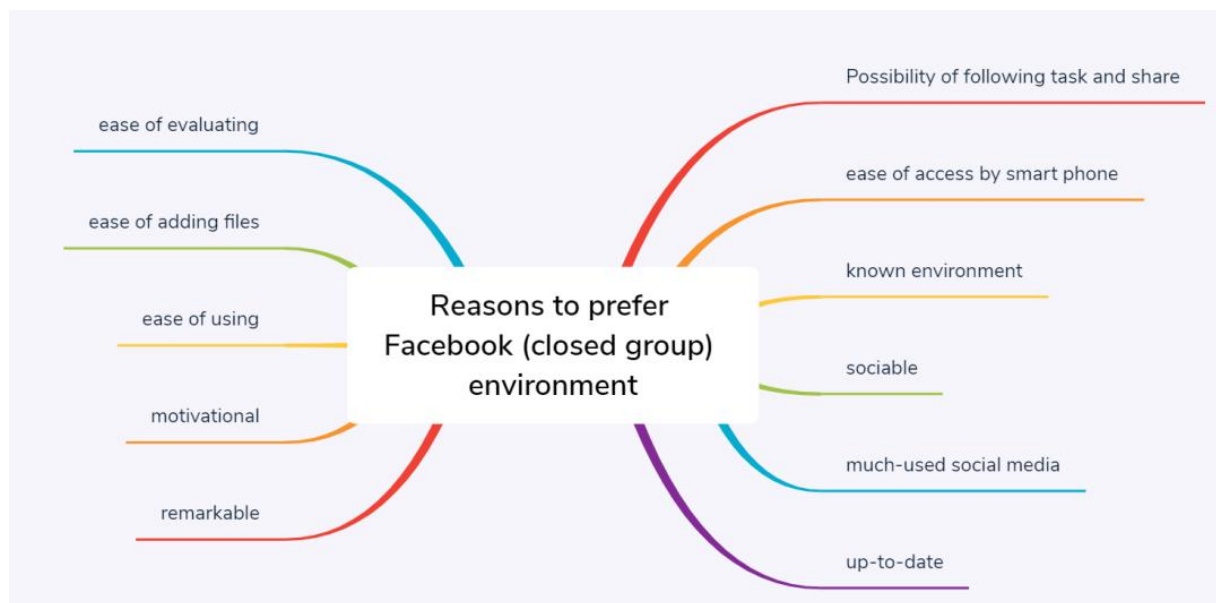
Reasons to prefer Facebook (closed group) environment

ease of evaluating

ease of adding files

ease of using

motivational

remarkable

Possibility of following task and share

ease of access by smart phone

known environment

sociable

much-used social media

up-to-date